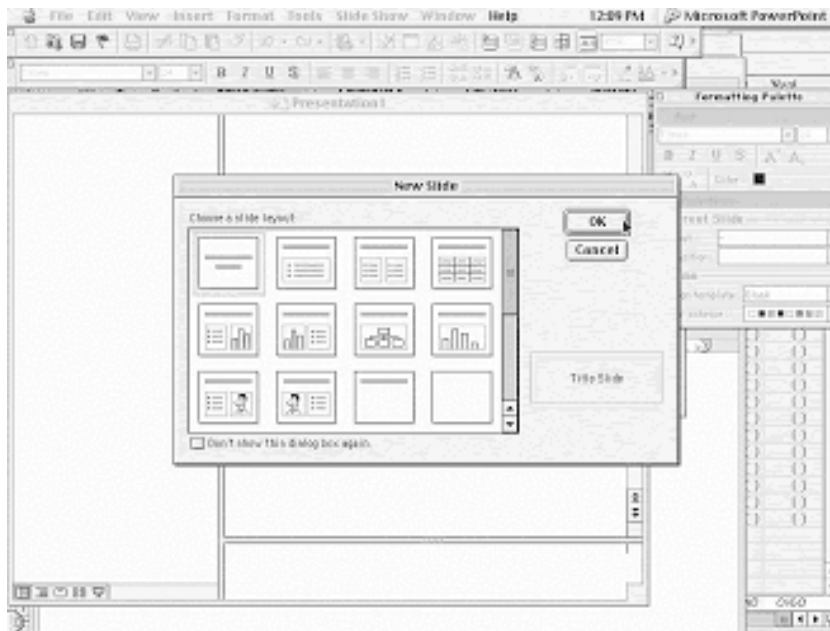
File Edit View Insert Format Tools Slide Show Window Help 12:09 PM Microsoft PowerPoint

Presentation1

Formatting Palette

Next

New Slide

Choose a slide layout:

OK

Cancel

Title Slide

Don't show this dialog box again.

Color

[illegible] Slide

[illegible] template

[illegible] scheme